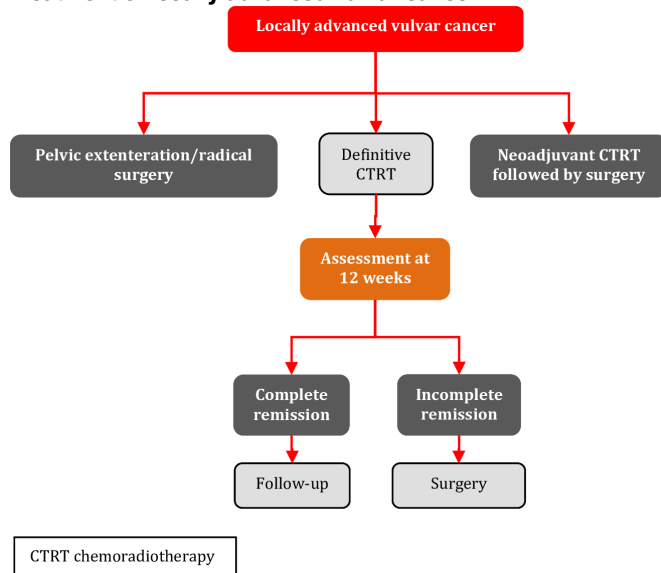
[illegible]

Locally advanced vulvar cancer

Pelvic extenteration/radical surgery

Definitive CTRT

Neoadjuvant CTRT followed by surgery

Assessment at 12 weeks

Complete remission

Incomplete remission

Follow-up

Surgery

CTRT chemoradiotherapy